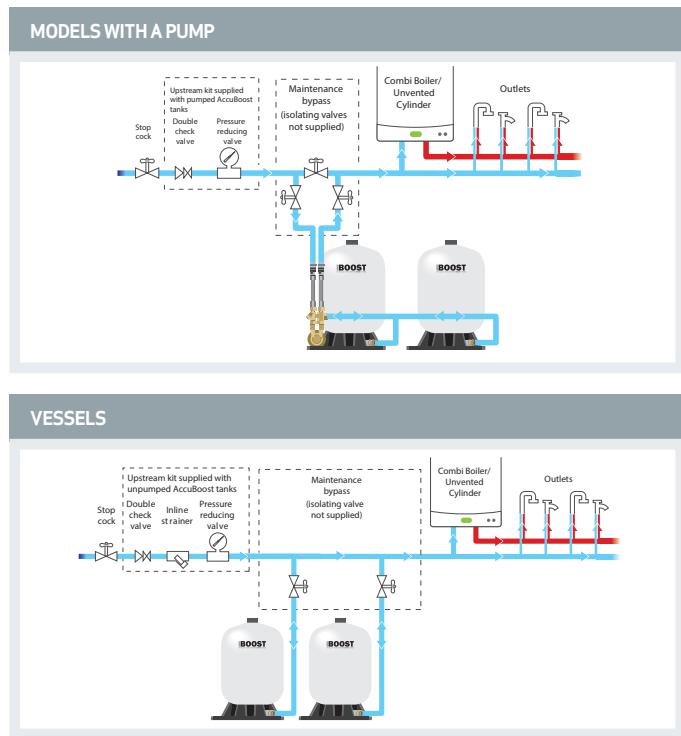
MODELS WITH A PUMP

Stop cock

Upstream kit supplied with pumped AccuBoost tanks

Double check valve

Pressure reducing valve

Maintenance bypass (isolating valves not supplied)

Combi Boiler/ Unvented Cylinder

Outlets

BOOST

BOOST

VESSELS

Stop cock

Upstream kit supplied with unpumped AccuBoost tanks

Double check valve

Inline strainer

Pressure reducing valve

Maintenance bypass (isolating valve not supplied)

Combi Boiler/ Unvented Cylinder

Outlets

BOOST

BOOST